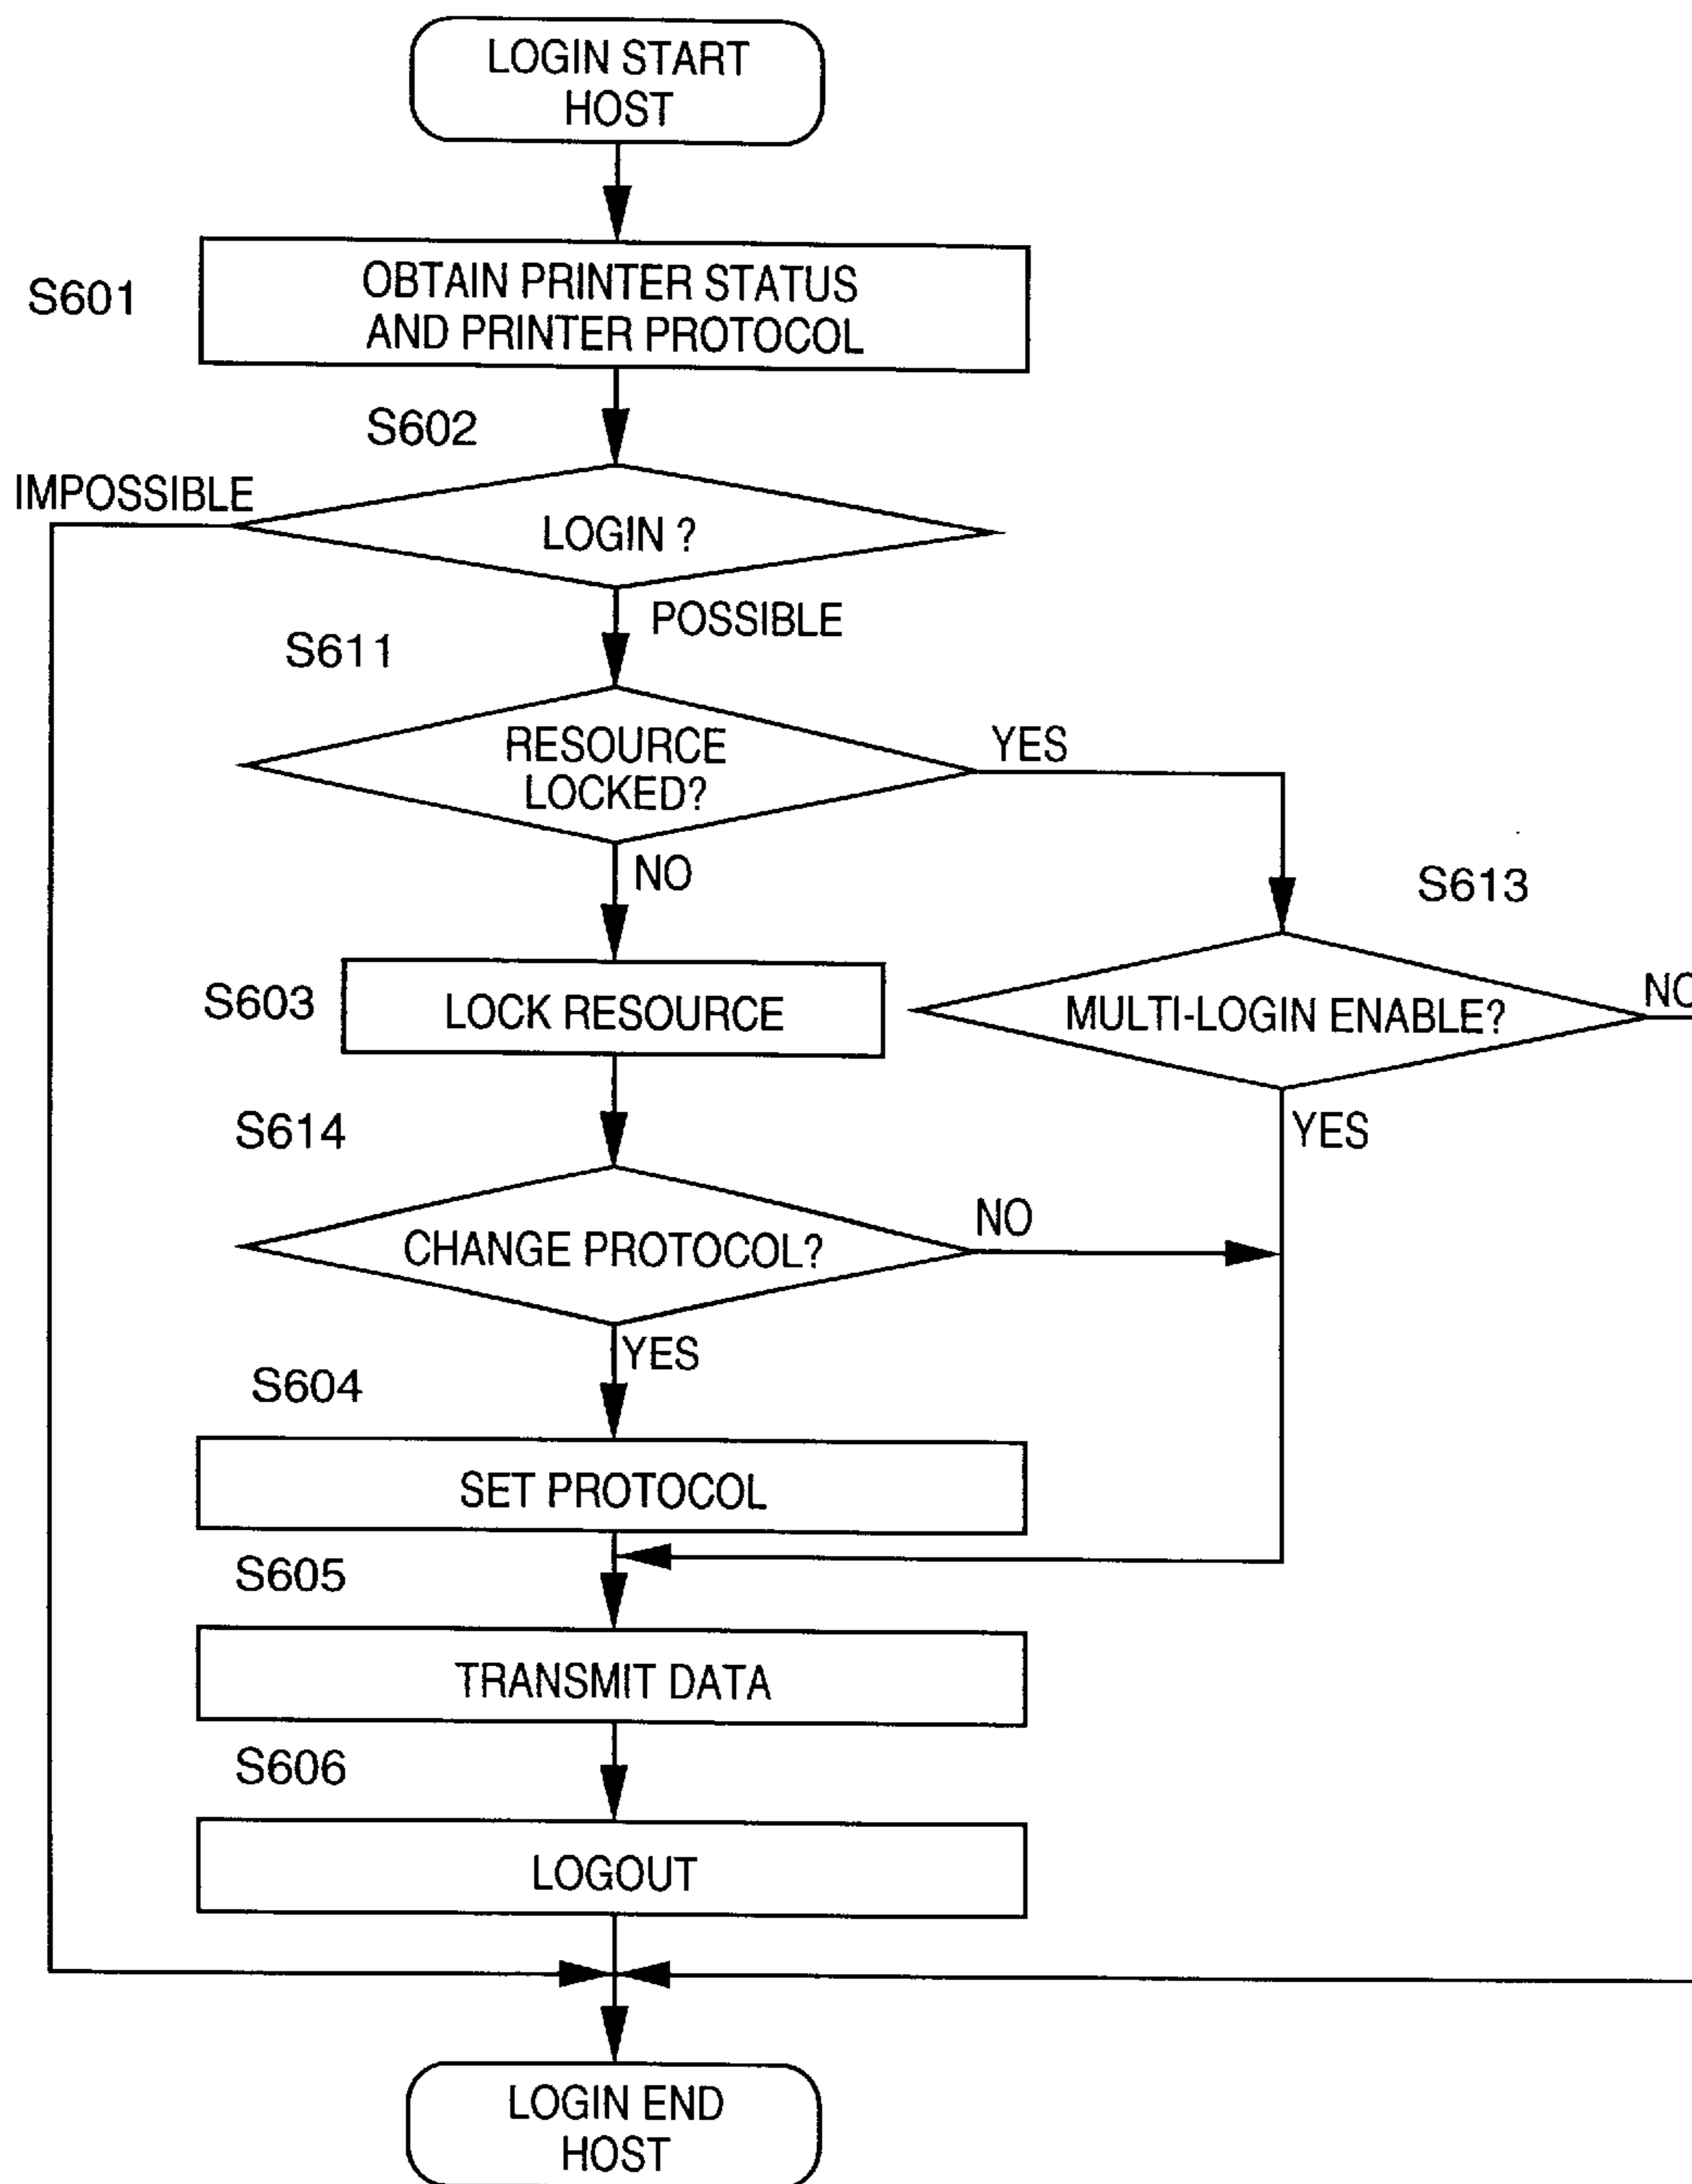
LOGIN START HOST

S601

OBTAIN PRINTER STATUS AND PRINTER PROTOCOL

S602

IMPOSSIBLE

LOGIN ?

POSSIBLE

S611

RESOURCE LOCKED?

YES

NO

S613

S603

LOCK RESOURCE

MULTI-LOGIN ENABLE?

NO

S614

YES

CHANGE PROTOCOL?

NO

YES

S604

SET PROTOCOL

S605

TRANSMIT DATA

S606

LOGOUT

LOGIN END HOST